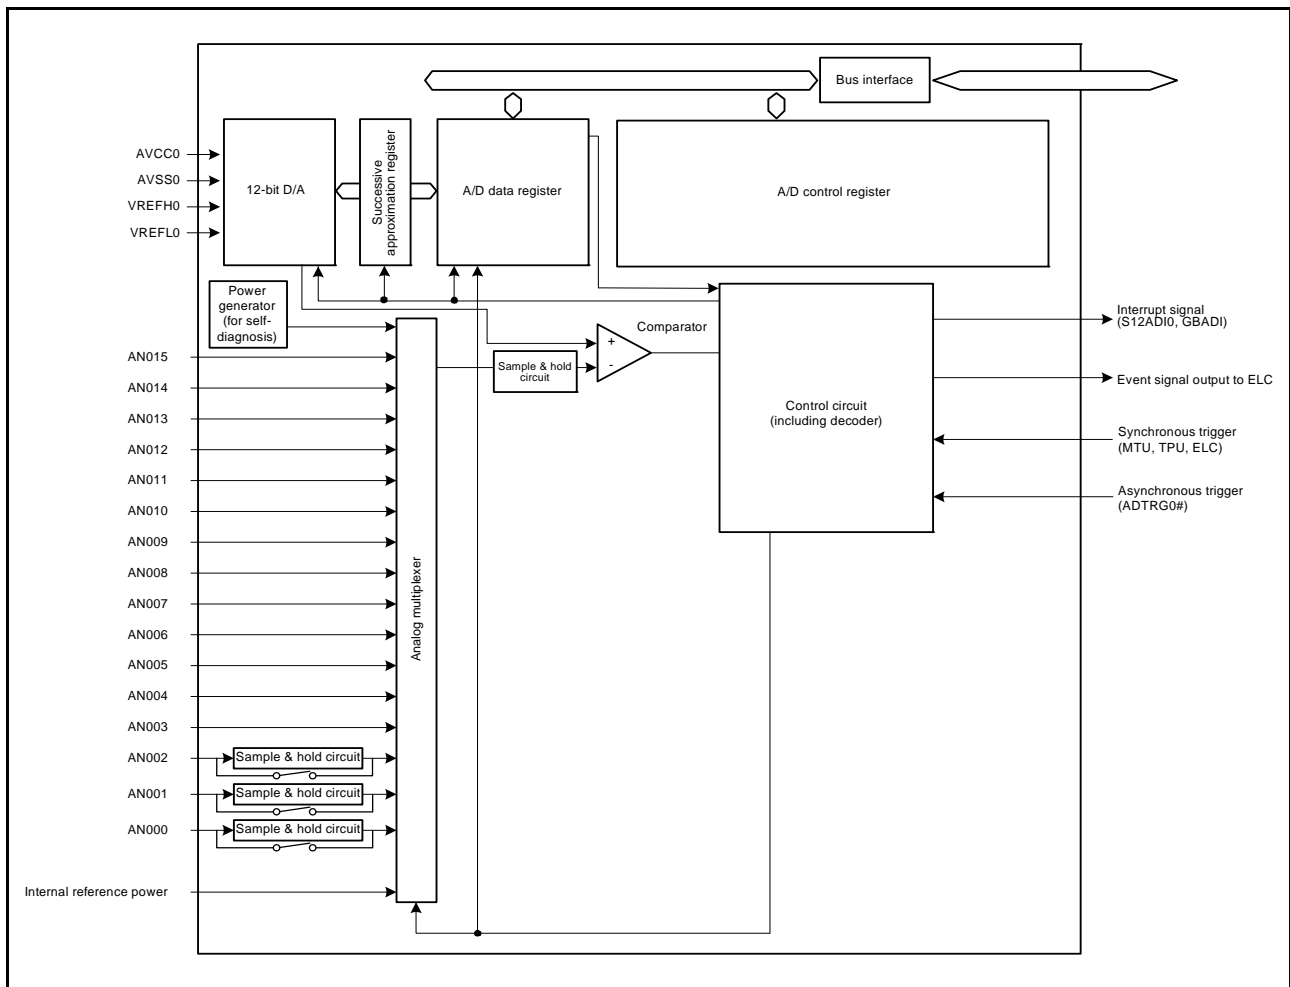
Bus interface

AVCC0
AVSS0
VREFH0
VREFL0

12-bit D/A

Successive approximation register

A/D data register

A/D control register

Power generator (for self-diagnosis)

Comparator

+
-

Sample & hold circuit

Control circuit (including decoder)

Interrupt signal (S12ADI0, GBADI)

Event signal output to ELC

Synchronous trigger (MTU, TPU, ELC)

Asynchronous trigger (ADTRG0#)

AN015
AN014
AN013
AN012
AN011
AN010
AN009
AN008
AN007
AN006
AN005
AN004
AN003
AN002
AN001
AN000

Sample & hold circuit
Sample & hold circuit
Sample & hold circuit

Analog multiplexer

Internal reference power